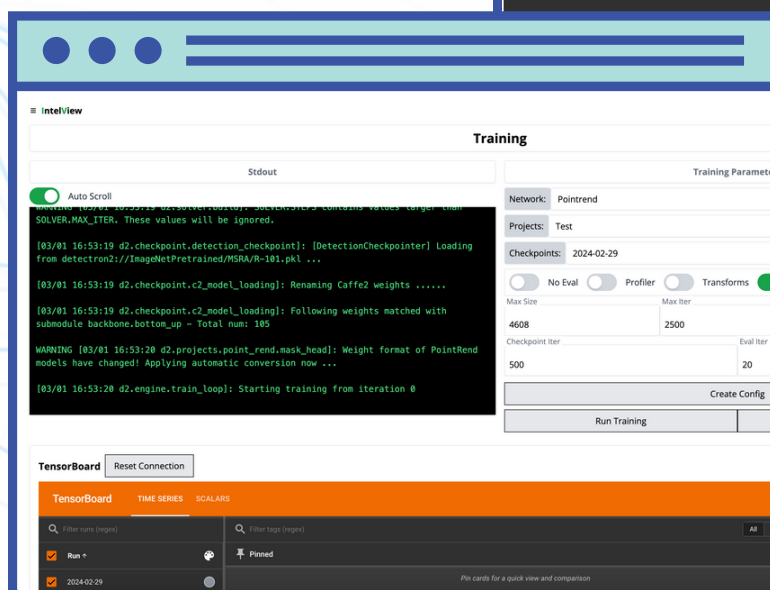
≡ IntelView

Training

Stdout

Training Paramete

Auto Scroll

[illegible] [03/01 16:53:19 d2.solver.build]: SOLVER.STEPS contains values larger than SOLVER.MAX_ITER. These values will be ignored.

[03/01 16:53:19 d2.checkpoint.detection_checkpoint]: [DetectionCheckpointer] Loading from detectron2://ImageNetPretrained/MSRA/R-101.pkl ...

[03/01 16:53:19 d2.checkpoint.c2_model_loading]: Renaming Caffe2 weights ......

[03/01 16:53:19 d2.checkpoint.c2_model_loading]: Following weights matched with submodule backbone.bottom_up - Total num: 105

WARNING [03/01 16:53:20 d2.projects.point_rend.mask_head]: Weight format of PointRend models have changed! Applying automatic conversion now ...

[03/01 16:53:20 d2.engine.train_loop]: Starting training from iteration 0

Network: Pointrend

Projects: Test

Checkpoints: 2024-02-29

No Eval

Profiler

Transforms

Max Size

4608

Max Iter

2500

Checkpoint Iter

500

Eval Iter

20

Create Config

Run Training

TensorBoard

Reset Connection

TensorBoard

TIME SERIES

SCALARS

Filter runs (regex)

Filter tags (regex)

All

Run ↑

Pinned

2024-02-29

Pin cards for a quick view and comparison